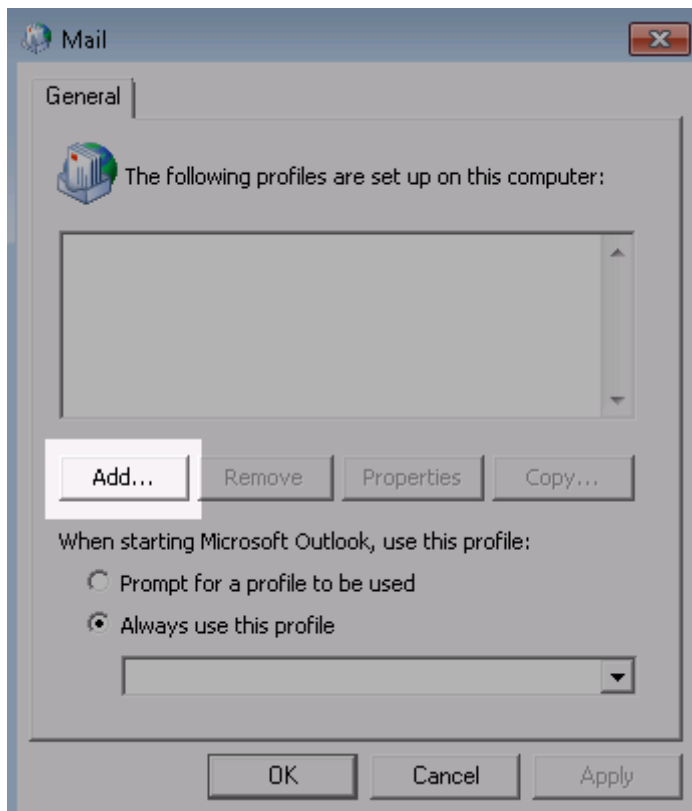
Mail

General

The following profiles are set up on this computer:

Add...
Remove
Properties
Copy...

When starting Microsoft Outlook, use this profile:

Prompt for a profile to be used

Always use this profile

OK
Cancel
Apply